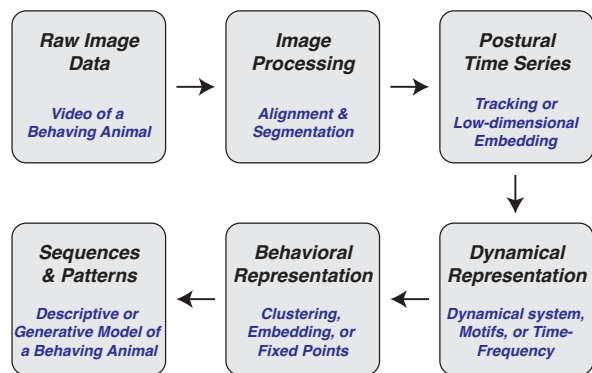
Raw Image Data

Video of a Behaving Animal

Image Processing

Alignment & Segmentation

Postural Time Series

Tracking or Low-dimensional Embedding

Dynamical Representation

Dynamical system, Motifs, or Time-Frequency

Behavioral Representation

Clustering, Embedding, or Fixed Points

Sequences & Patterns

Descriptive or Generative Model of a Behaving Animal